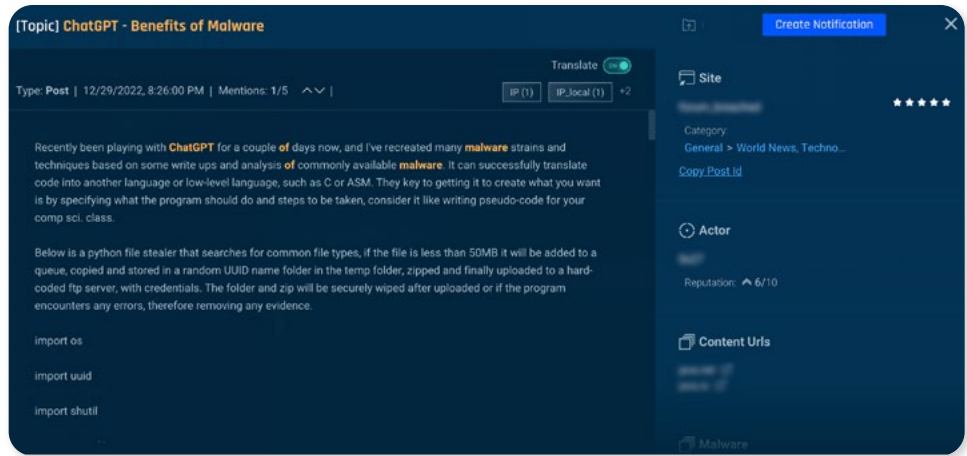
[Topic] ChatGPT - Benefits of Malware

Create Notification

Translate ON

Type: Post | 12/29/2022, 8:26:00 PM | Mentions: 1/5

IP (1) IP_local (1) +2

Recently been playing with ChatGPT for a couple of days now, and I've recreated many malware strains and techniques based on some write ups and analysis of commonly available malware. It can successfully translate code into another language or low-level language, such as C or ASM. They key to getting it to create what you want is by specifying what the program should do and steps to be taken, consider it like writing pseudo-code for your comp sci. class.

Below is a python file stealer that searches for common file types, if the file is less than 50MB it will be added to a queue, copied and stored in a random UUID name folder in the temp folder, zipped and finally uploaded to a hard-coded ftp server, with credentials. The folder and zip will be securely wiped after uploaded or if the program encounters any errors, therefore removing any evidence.

import os

import uuid

import shutil

Site

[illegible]

Category:

General > World News, Techno...

Copy Post Id

Actor

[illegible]

Reputation: 6/10

Content Urls

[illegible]

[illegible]

Malware